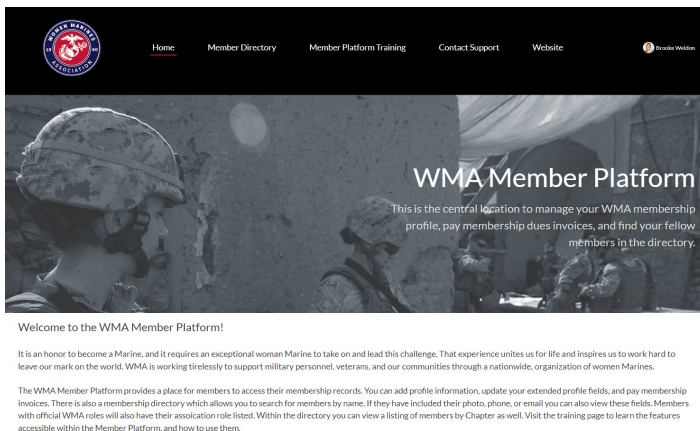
WOMEN MARINES ASSOCIATION

Home Member Directory Member Platform Training Contact Support Website

Brooke Weldon

WMA Member Platform

This is the central location to manage your WMA membership profile, pay membership dues invoices, and find your fellow members in the directory.

Welcome to the WMA Member Platform!

It is an honor to become a Marine, and it requires an exceptional woman Marine to take on and lead this challenge. That experience unites us for life and inspires us to work hard to leave our mark on the world. WMA is working tirelessly to support military personnel, veterans, and our communities through a nationwide, organization of women Marines.

The WMA Member Platform provides a place for members to access their membership records. You can add profile information, update your extended profile fields, and pay membership invoices. There is also a membership directory which allows you to search for members by name. If they have included their photo, phone, or email you can also view these fields. Members with official WMA roles will also have their assocation role listed. Within the directory you can view a listing of members by Chapter as well. Visit the training page to learn the features accessible within the Member Platform, and how to use them.